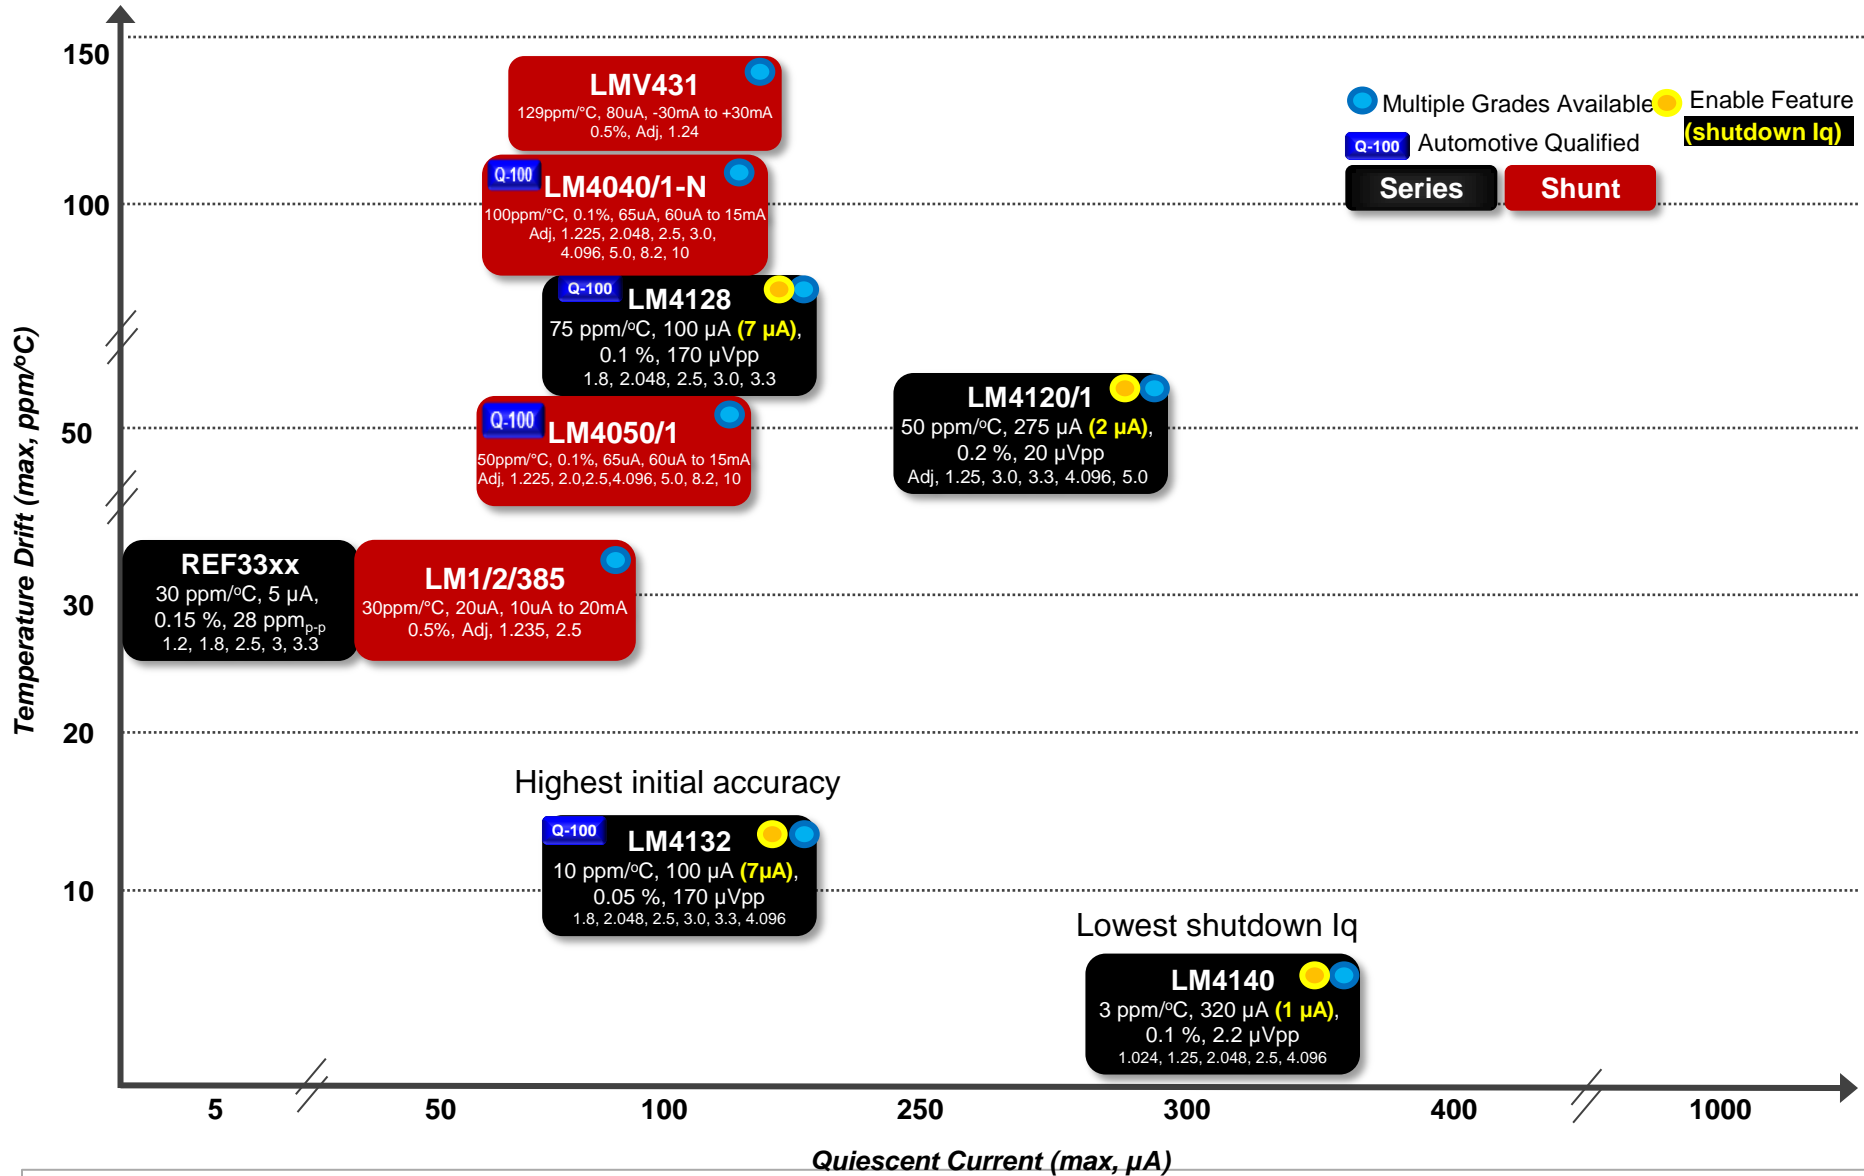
150

100

50

30

20

10

Temperature Drift (max, ppm/ºC)

Multiple Grades Available

Enable Feature (shutdown Iq)

Q-100 Automotive Qualified

Series

Shunt

LMV431
129ppm/°C, 80uA, -30mA to +30mA
0.5%, Adj, 1.24

Q-100 LM4040/1-N
100ppm/°C, 0.1%, 65uA, 60uA to 15mA
Adj, 1.225, 2.048, 2.5, 3.0, 4.096, 5.0, 8.2, 10

Q-100 LM4128
75 ppm/ºC, 100 μA (7 μA),
0.1 %, 170 μVpp
1.8, 2.048, 2.5, 3.0, 3.3

LM4120/1
50 ppm/ºC, 275 μA (2 μA),
0.2 %, 20 μVpp
Adj, 1.25, 3.0, 3.3, 4.096, 5.0

Q-100 LM4050/1
50ppm/°C, 0.1%, 65uA, 60uA to 15mA
Adj, 1.225, 2.0,2.5,4.096, 5.0, 8.2, 10

REF33xx
30 ppm/ºC, 5 μA,
0.15 %, 28 ppm$_{p-p}$
1.2, 1.8, 2.5, 3, 3.3

LM1/2/385
30ppm/°C, 20uA, 10uA to 20mA
0.5%, Adj, 1.235, 2.5

Highest initial accuracy

Q-100 LM4132
10 ppm/ºC, 100 μA (7μA),
0.05 %, 170 μVpp
1.8, 2.048, 2.5, 3.0, 3.3, 4.096

Lowest shutdown Iq

LM4140
3 ppm/ºC, 320 μA (1 μA),
0.1 %, 2.2 μVpp
1.024, 1.25, 2.048, 2.5, 4.096

5 50 100 250 300 400 1000

Quiescent Current (max, μA)